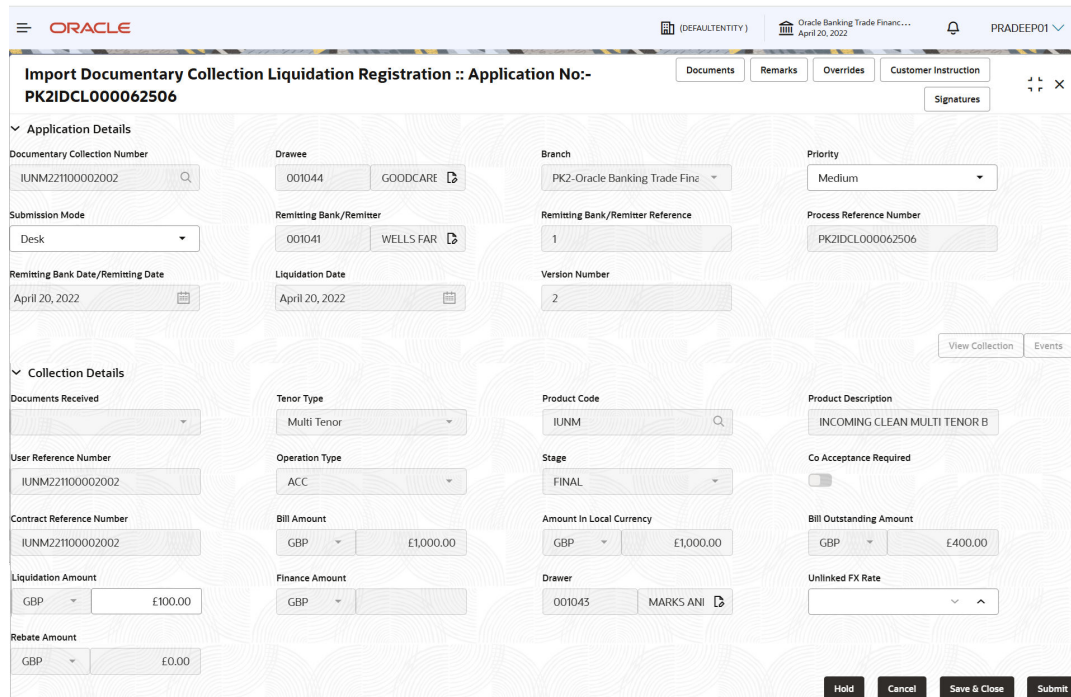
ORACLE

(DEFAULTENTITY)

Oracle Banking Trade Financ... April 20, 2022

PRADEEP01

Import Documentary Collection Liquidation Registration :: Application No:- PK2IDCL000062506

Documents

Remarks

Overrides

Customer Instruction

Signatures

Application Details

Documentary Collection Number
IUNM221100002002

Drawee
001044 GOODCARE

Branch
PK2-Oracle Banking Trade Fina

Priority
Medium

Submission Mode
Desk

Remitting Bank/Remitter
001041 WELLS FAR

Remitting Bank/Remitter Reference
1

Process Reference Number
PK2IDCL000062506

Remitting Bank Date/Remitting Date
April 20, 2022

Liquidation Date
April 20, 2022

Version Number
2

View Collection

Events

Collection Details

Documents Received

Tenor Type
Multi Tenor

Product Code
IUNM

Product Description
INCOMING CLEAN MULTI TENOR B

User Reference Number
IUNM221100002002

Operation Type
ACC

Stage
FINAL

Co Acceptance Required

Contract Reference Number
IUNM221100002002

Bill Amount
GBP £1,000.00

Amount In Local Currency
GBP £1,000.00

Bill Outstanding Amount
GBP £400.00

Liquidation Amount
GBP £100.00

Finance Amount
GBP

Drawer
001043 MARKS ANI

Unlinked FX Rate

Rebate Amount
GBP £0.00

Hold

Cancel

Save & Close

Submit